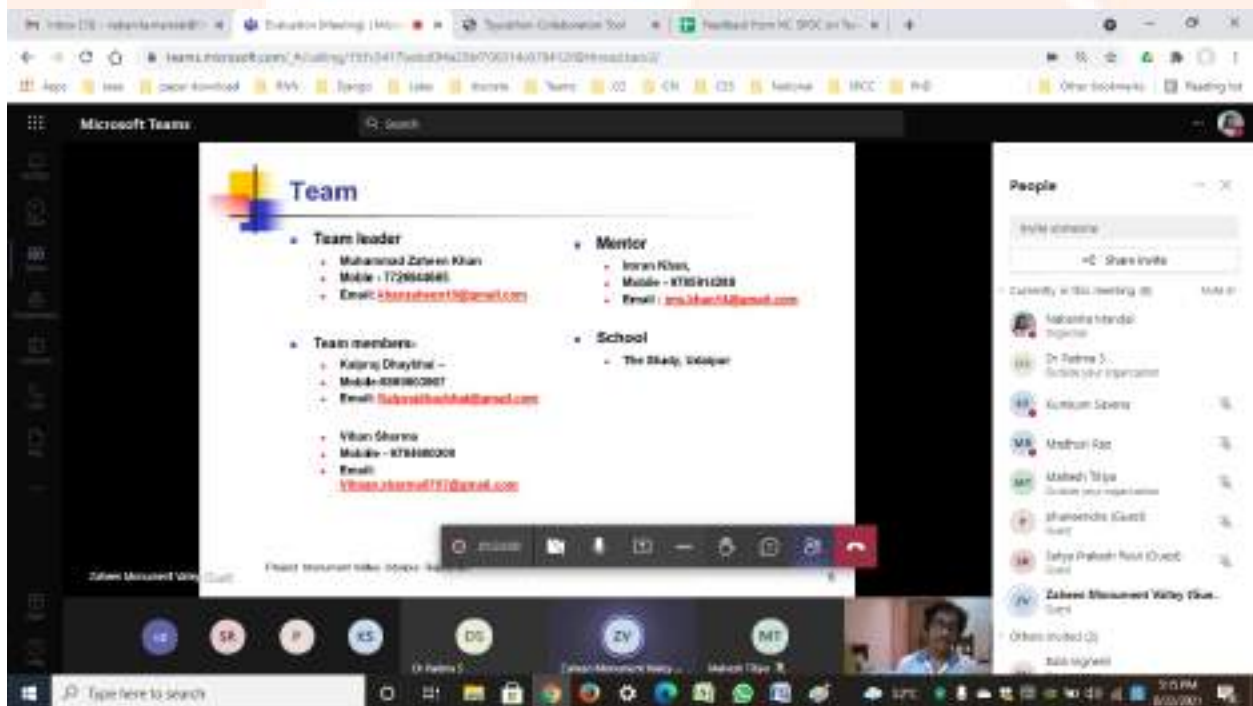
Microsoft Teams

Search

Team

Team leader
Muhammad Zaheen Khan
Mobile - 7729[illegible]
Email: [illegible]@gmail.com

Mentor
Imran Khan,
Mobile - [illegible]
Email : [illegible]@gmail.com

Team members-
Kalpraj Dhaybhai –
Mobile-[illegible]
Email: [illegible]@gmail.com

Vihan Sharma
Mobile - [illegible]
Email:
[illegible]@gmail.com

School
The Study, Udaipur

People

Invite someone

Share invite

Currently in this meeting

Nabanita Mandal
Organizer

Dr Fatima S
Outside your organization

Kumkum Saxena

Madhuri Rao

Mahesh Tripa
Outside your organization

Bhavendra (Guest)
Guest

Satya Prakash Rout (Guest)
Guest

Zaheen Monument Valley (Gue...
Guest

Others invited

Type here to search